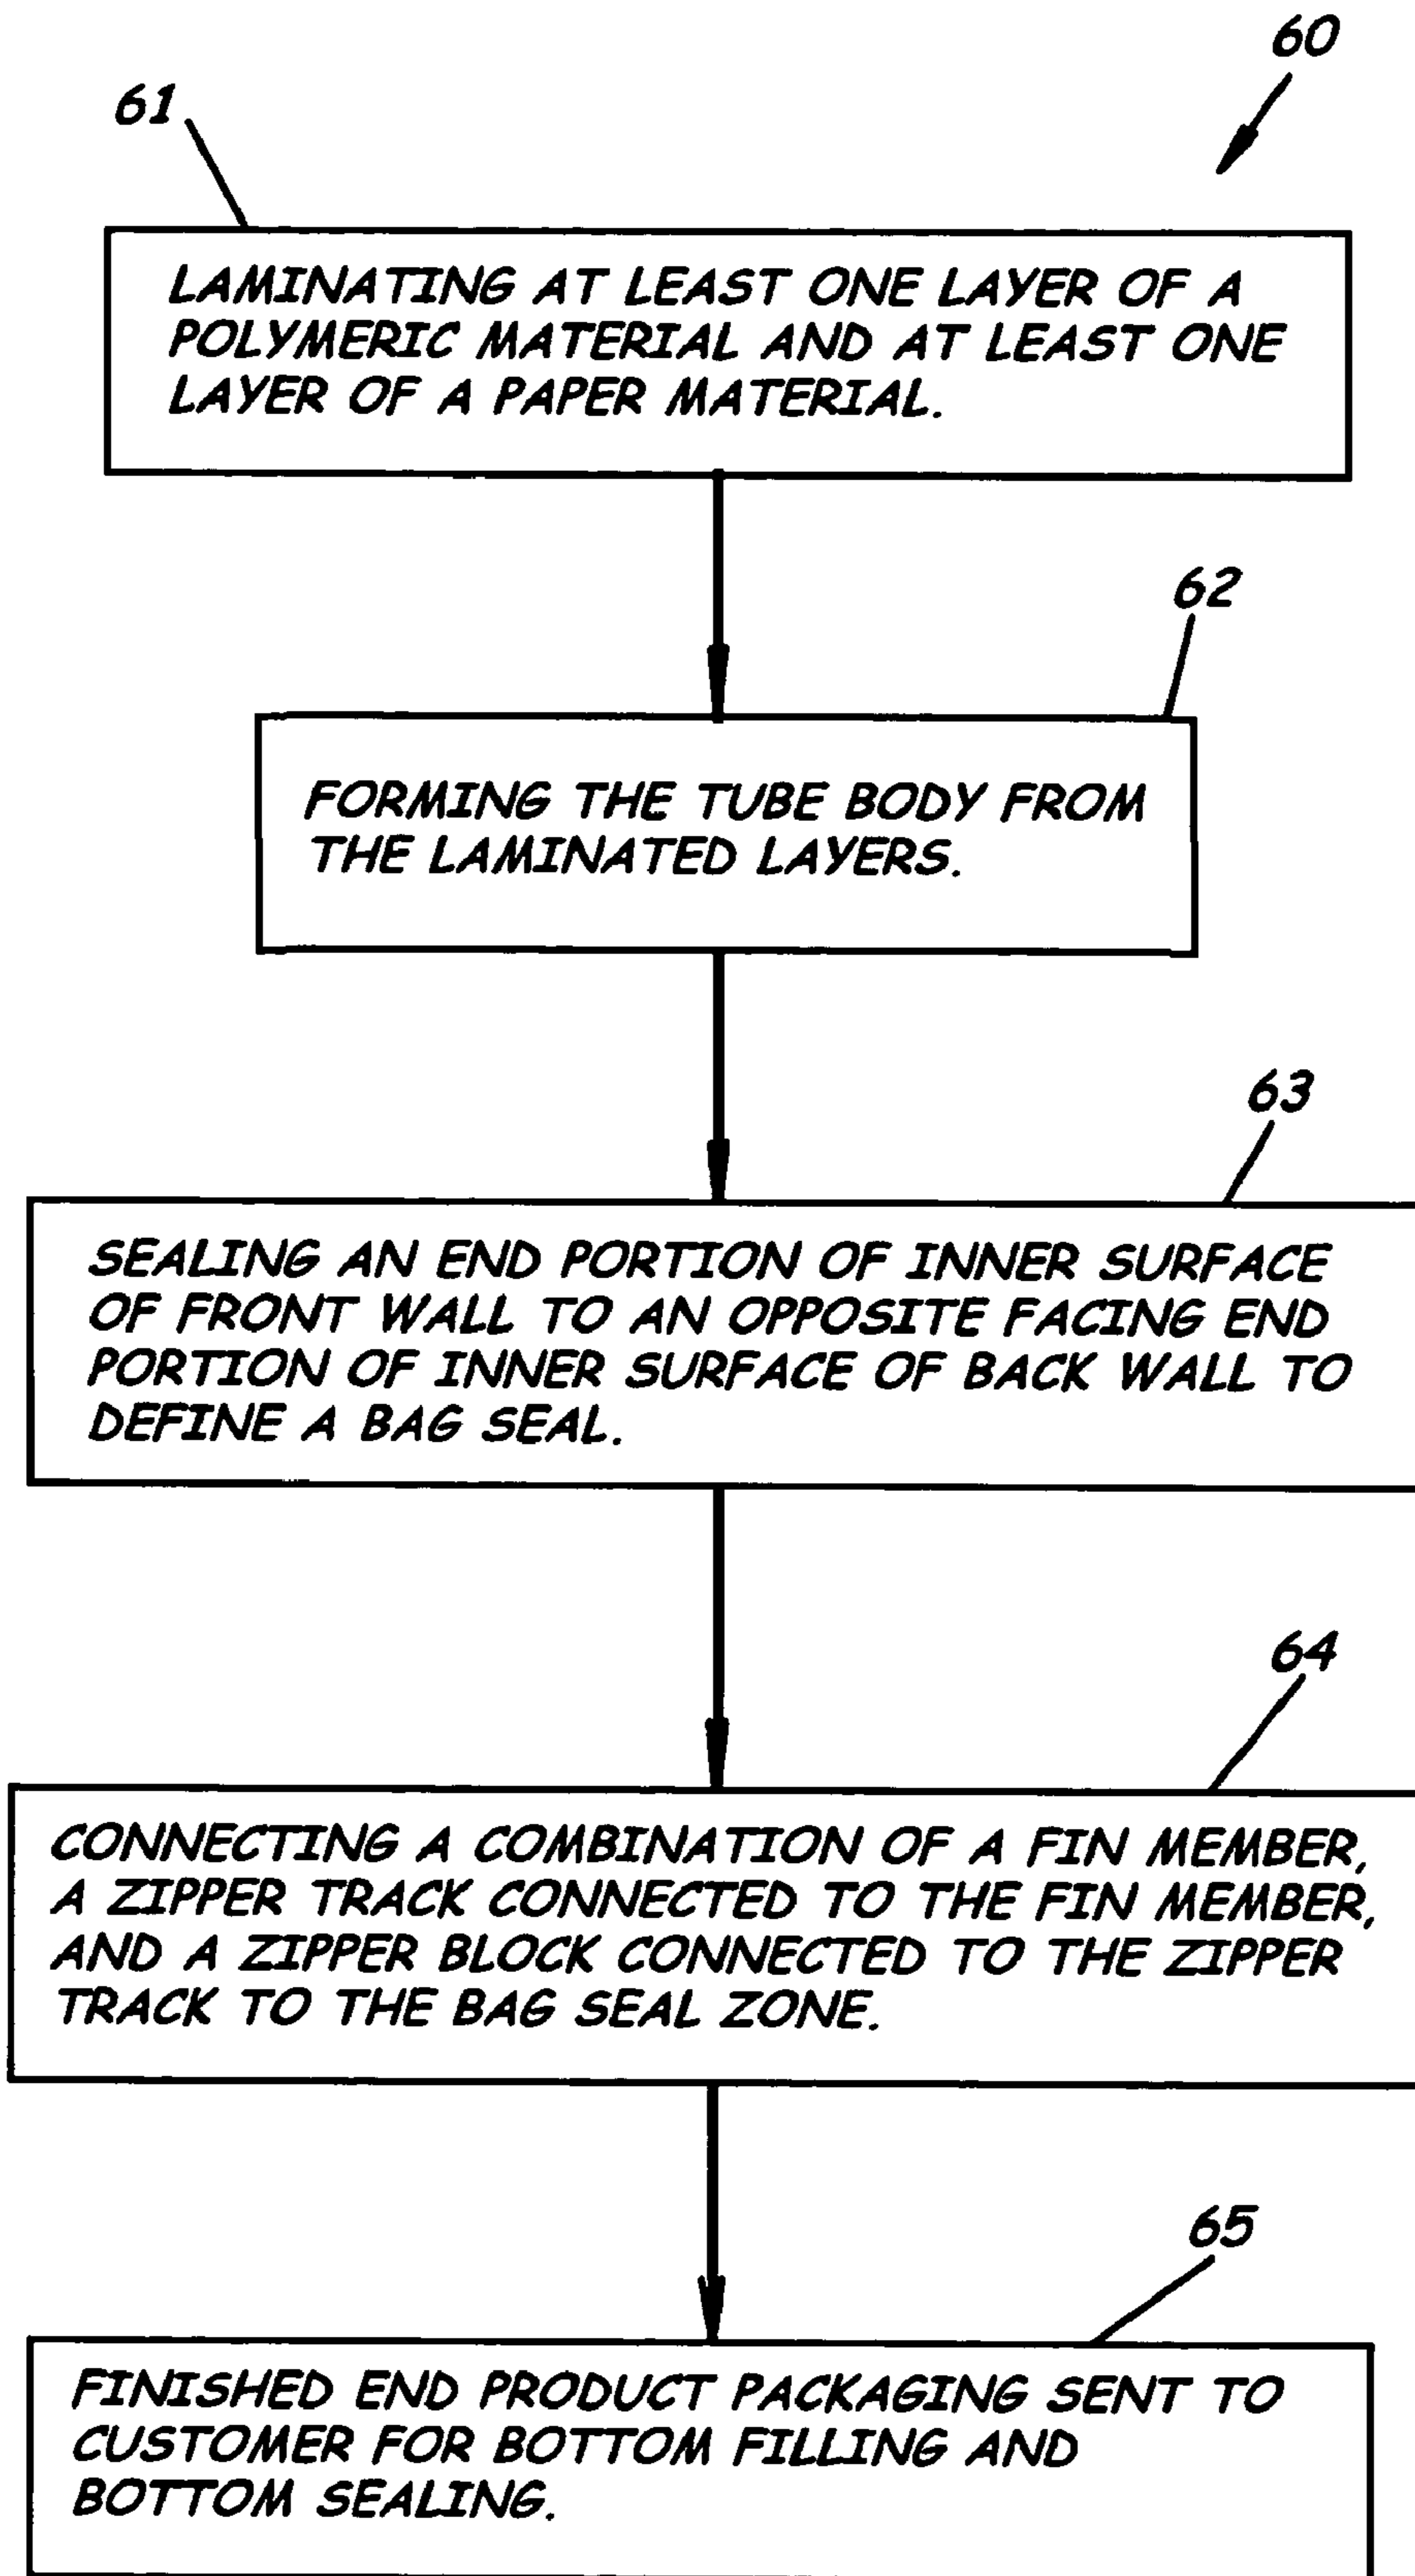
60

61

LAMINATING AT LEAST ONE LAYER OF A POLYMERIC MATERIAL AND AT LEAST ONE LAYER OF A PAPER MATERIAL.

62

FORMING THE TUBE BODY FROM THE LAMINATED LAYERS.

63

SEALING AN END PORTION OF INNER SURFACE OF FRONT WALL TO AN OPPOSITE FACING END PORTION OF INNER SURFACE OF BACK WALL TO DEFINE A BAG SEAL.

64

CONNECTING A COMBINATION OF A FIN MEMBER, A ZIPPER TRACK CONNECTED TO THE FIN MEMBER, AND A ZIPPER BLOCK CONNECTED TO THE ZIPPER TRACK TO THE BAG SEAL ZONE.

65

FINISHED END PRODUCT PACKAGING SENT TO CUSTOMER FOR BOTTOM FILLING AND BOTTOM SEALING.